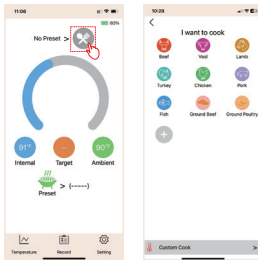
11:06

No Preset >

91°F
Internal

--
Target

90°F
Ambient

Preset > (------)

Temperature
Record
Setting

10:28

<

I want to cook

Beef
Veal
Lamb
Turkey
Chicken
Pork
Fish
Ground Beef
Ground Poultry

+

Custom Cook